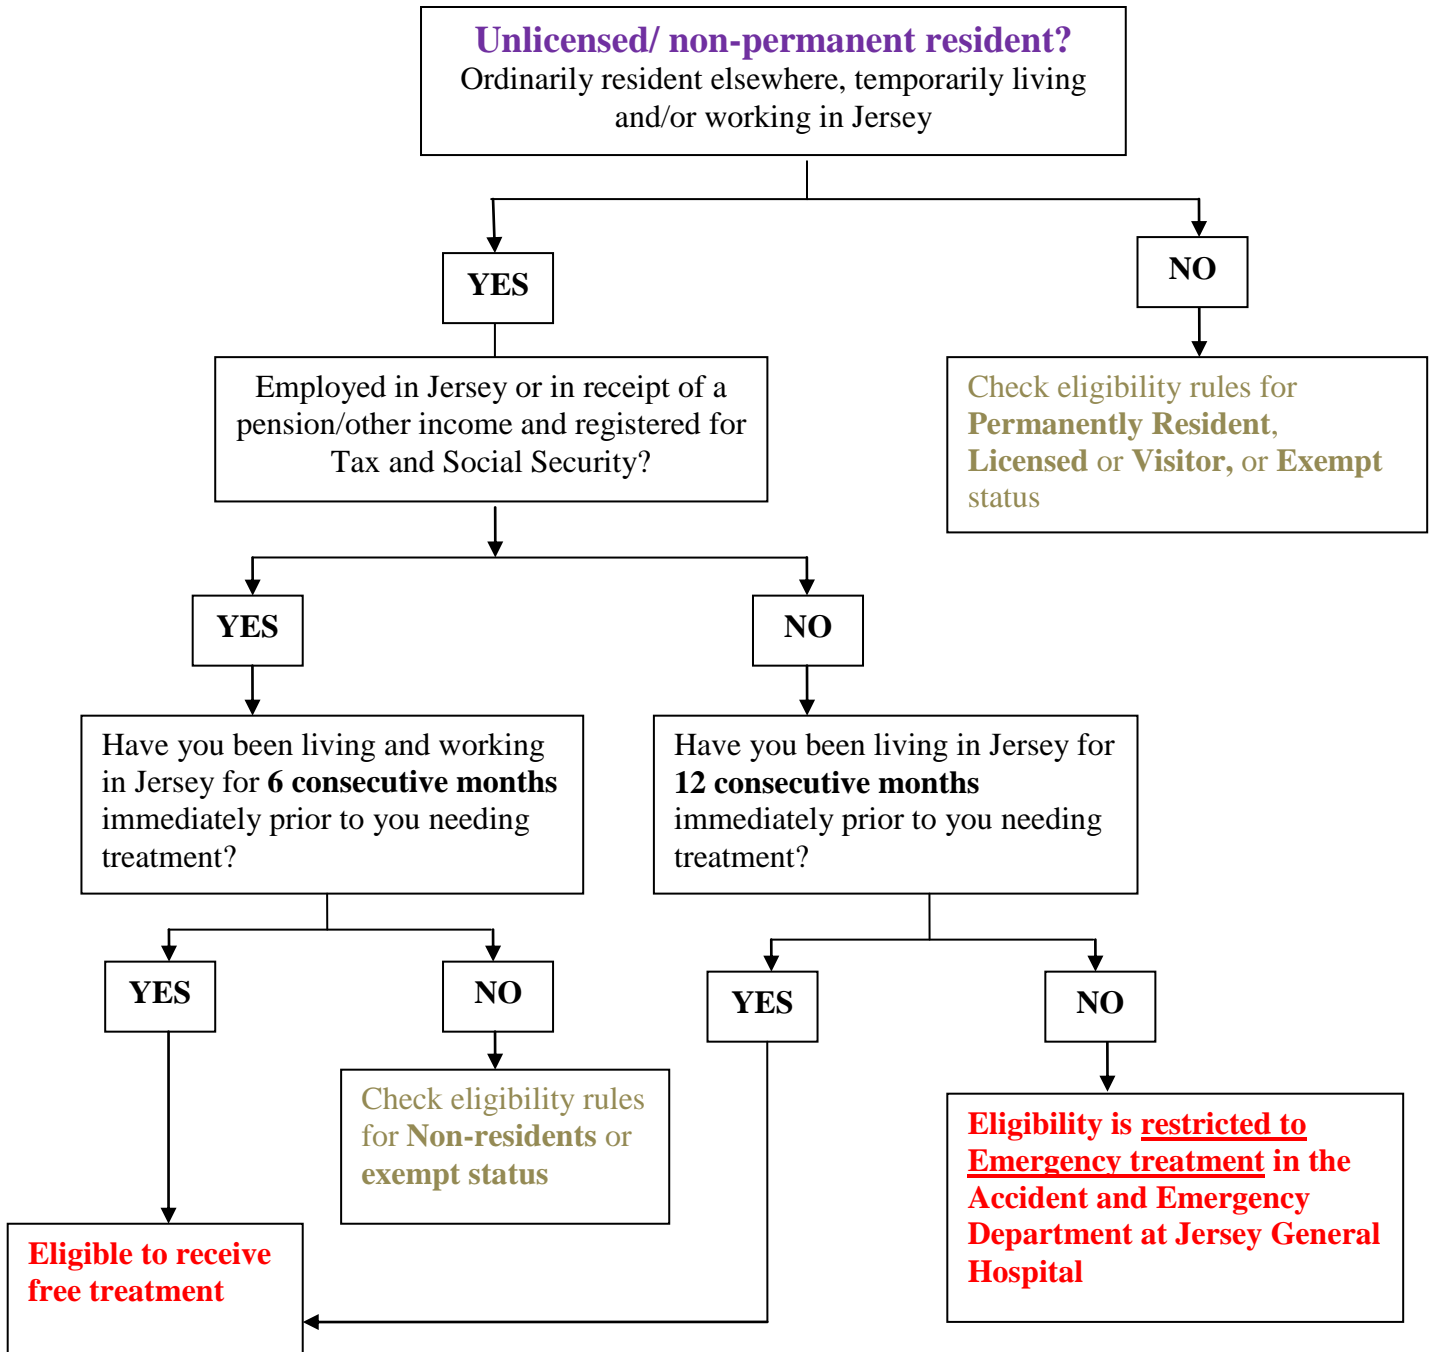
Unlicensed/ non-permanent resident?
Ordinarily resident elsewhere, temporarily living and/or working in Jersey

YES

NO

Check eligibility rules for Permanently Resident, Licensed or Visitor, or Exempt status

Employed in Jersey or in receipt of a pension/other income and registered for Tax and Social Security?

YES

NO

Have you been living and working in Jersey for 6 consecutive months immediately prior to you needing treatment?

Have you been living in Jersey for 12 consecutive months immediately prior to you needing treatment?

YES

NO

YES

NO

Check eligibility rules for Non-residents or exempt status

Eligibility is restricted to Emergency treatment in the Accident and Emergency Department at Jersey General Hospital

Eligible to receive free treatment